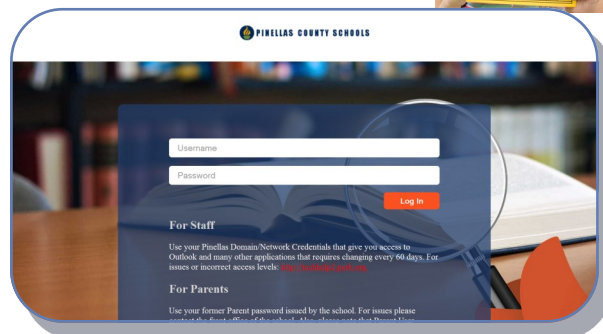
PINELLAS COUNTY SCHOOLS

Username

Password

Log In

For Staff

Use your Pinellas Domain/Network Credentials that give you access to Outlook and many other applications that requires changing every 60 days. For issues or incorrect access levels: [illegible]

For Parents

Use your former Parent password issued by the school. For issues please contact the front office of the school. Also please note that Parent User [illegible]